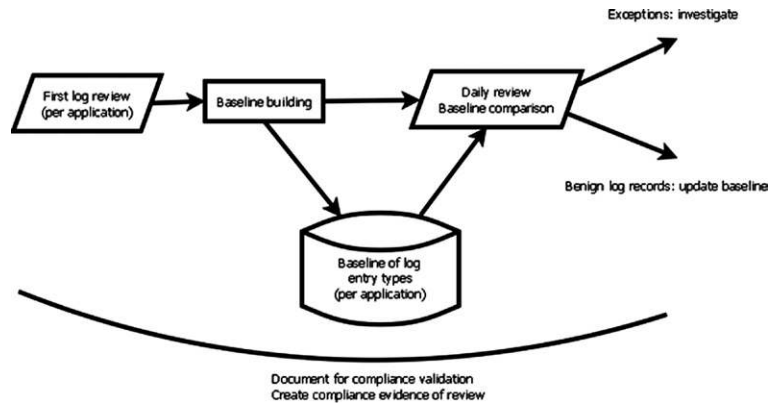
Exceptions: investigate

First log review (per application)

Baseline building

Daily review Baseline comparison

Benign log records: update baseline

Baseline of log entry types (per application)

Document for compliance validation
Create compliance evidence of review